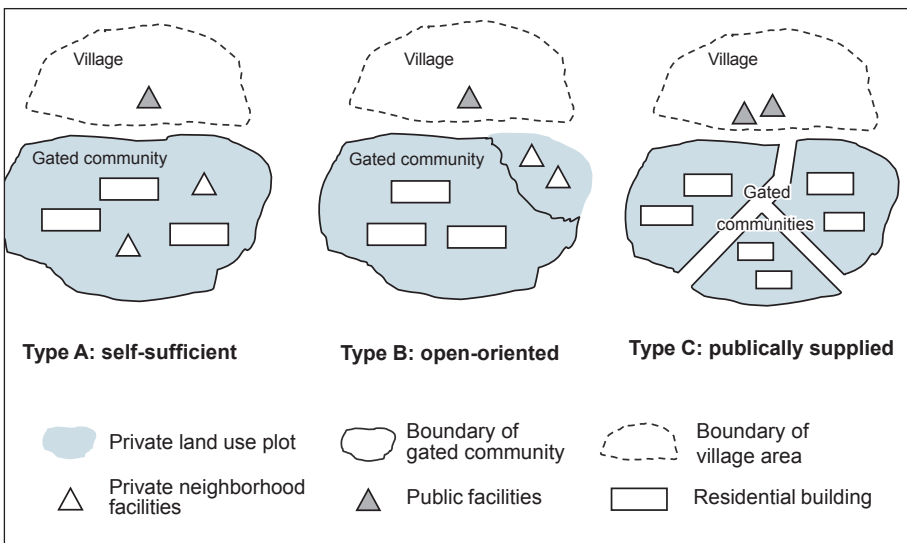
Village

Gated community

Type A: self-sufficient

Village

Gated community

Type B: open-oriented

Village

Gated communities

Type C: publically supplied

Private land use plot

Boundary of gated community

Boundary of village area

Private neighborhood facilities

Public facilities

Residential building